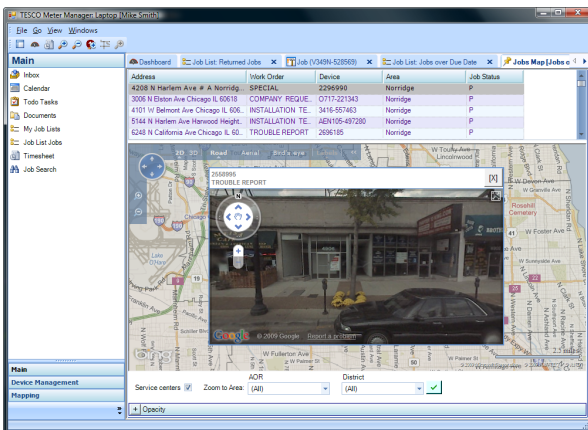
TESCO Meter Manager Laptop (Mike Smith)

File Go View Windows

Main

Inbox
Calendar
Todo Tasks
Documents
My Job Lists
Job List Jobs
Timesheet
Job Search

Main
Device Management
Mapping

Dashboard | Job List: Returned Jobs | Job (V349N-528569) | Job List: Jobs over Due Date | Jobs Map [Jobs c

| Address | Work Order | Device | Area | Job Status |
|---|---|---|---|---|
| 4208 N Harlem Ave # A Norridg... | SPECIAL | 2296990 | Norridge | P |
| 3006 N Elston Ave Chicago IL 60618 | COMPANY REQUE... | 0717-221343 | Norridge | P |
| 4101 W Belmont Ave Chicago IL 606... | INSTALLATION TE... | 3416-567463 | Norridge | P |
| 5144 N Harlem Ave Harwood Height... | INSTALLATION TE... | AEN105-497290 | Norridge | P |
| 6248 N California Ave Chicago IL 60... | TROUBLE REPORT | 2696185 | Norridge | P |

2D 3D Road Aerial Bird's eye

2588995
TROUBLE REPORT

[X]

© 2009 Google Report a problem

W Touhy Ave
Lincolnwood
Rosehill Cemetery
W Fullerton Ave
Cicero
Oak Park
Elmwood Park
Franklin Park
41
2
94
290

Service centers
Zoom to Area:
AOR
(All)
District
(All)

+ Opacity